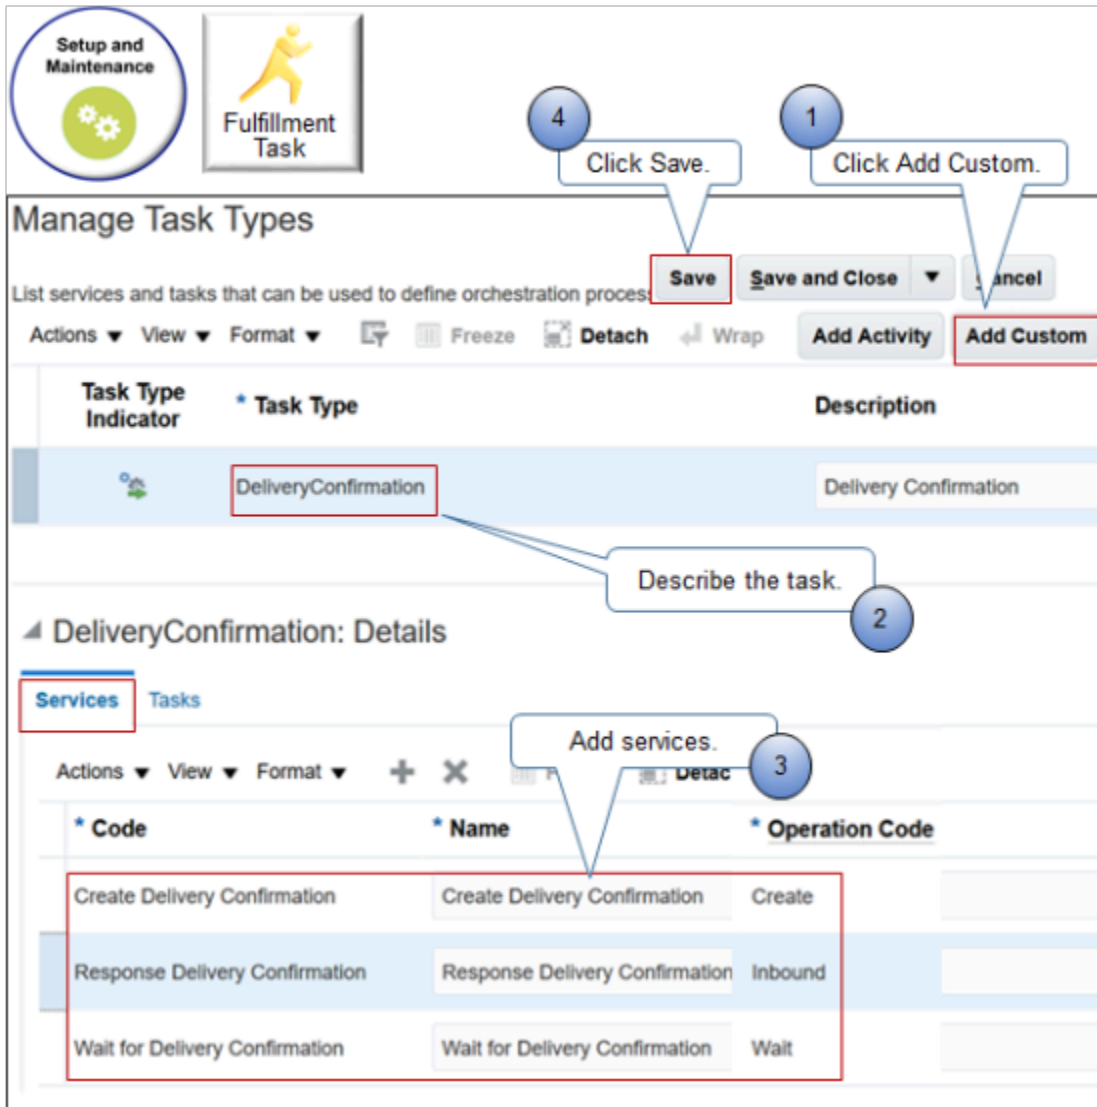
Setup and Maintenance

Fulfillment Task

4

Click Save.

1

Click Add Custom.

Manage Task Types

List services and tasks that can be used to define orchestration proces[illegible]

Save

Save and Close

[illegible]ancel

Actions View Format Freeze Detach Wrap

Add Activity

Add Custom

| Task Type Indicator | * Task Type | Description |
|---|---|---|
| | DeliveryConfirmation | Delivery Confirmation |

Describe the task.

2

DeliveryConfirmation: Details

Services Tasks

Add services.

3

Actions View Format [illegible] Detac

| * Code | * Name | * Operation Code |
|---|---|---|
| Create Delivery Confirmation | Create Delivery Confirmation | Create |
| Response Delivery Confirmation | Response Delivery Confirmation | Inbound |
| Wait for Delivery Confirmation | Wait for Delivery Confirmation | Wait |